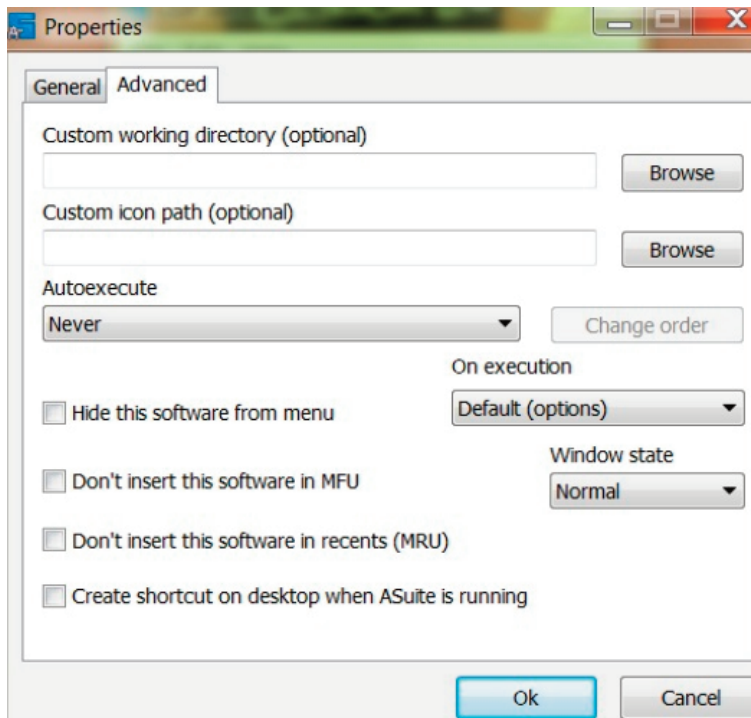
Properties

General Advanced

Custom working directory (optional)

Browse

Custom icon path (optional)

Browse

Autoexecute

Never

Change order

On execution

Hide this software from menu

Default (options)

Window state

Don't insert this software in MFU

Normal

Don't insert this software in recents (MRU)

Create shortcut on desktop when ASuite is running

Ok

Cancel